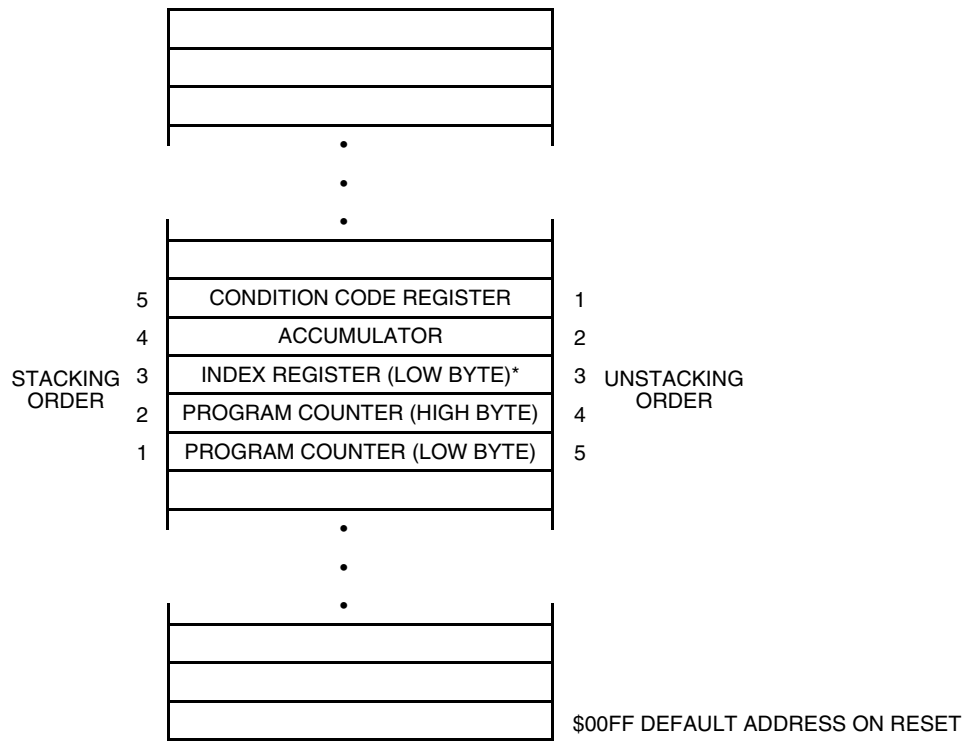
5 CONDITION CODE REGISTER 1
4 ACCUMULATOR 2
STACKING ORDER 3 INDEX REGISTER (LOW BYTE)* 3 UNSTACKING ORDER
2 PROGRAM COUNTER (HIGH BYTE) 4
1 PROGRAM COUNTER (LOW BYTE) 5

$00FF DEFAULT ADDRESS ON RESET